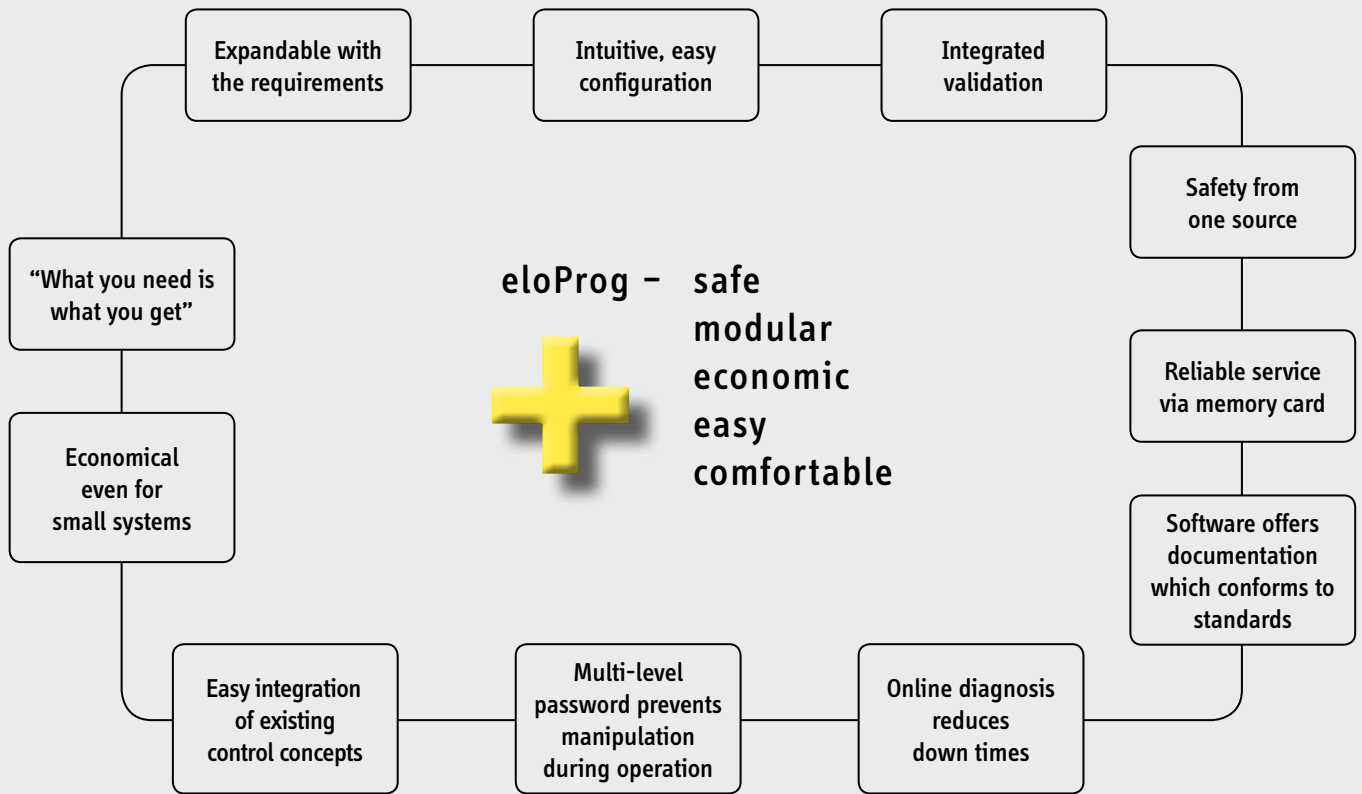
Expandable with the requirements

Intuitive, easy configuration

Integrated validation

Safety from one source

Reliable service via memory card

Software offers documentation which conforms to standards

Online diagnosis reduces down times

Multi-level password prevents manipulation during operation

Easy integration of existing control concepts

Economical even for small systems

"What you need is what you get"

eloProg – safe
modular
economic
easy
comfortable